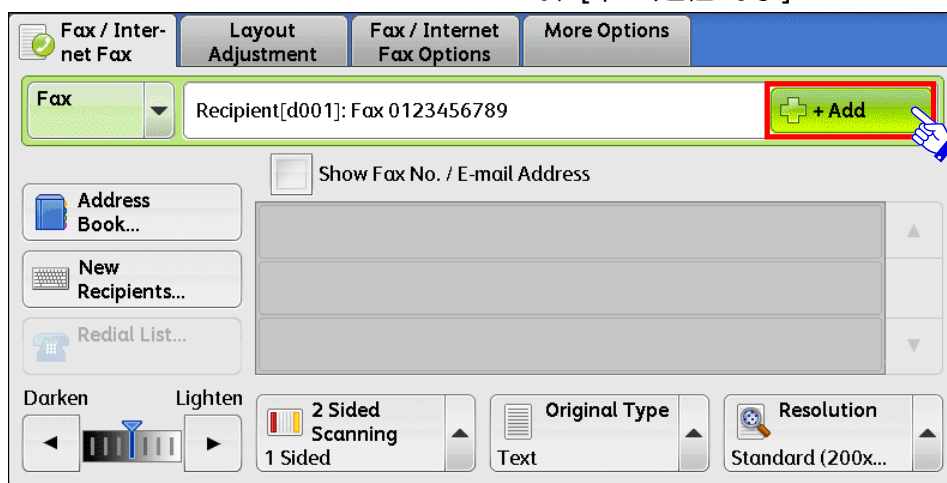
Fax / Internet Fax

Layout Adjustment

Fax / Internet Fax Options

More Options

Fax

Recipient[d001]: Fax 0123456789

+ Add

Show Fax No. / E-mail Address

Address Book...

New Recipients...

Redial List...

Darken

Lighten

2 Sided Scanning

1 Sided

Original Type

Text

Resolution

Standard (200x...